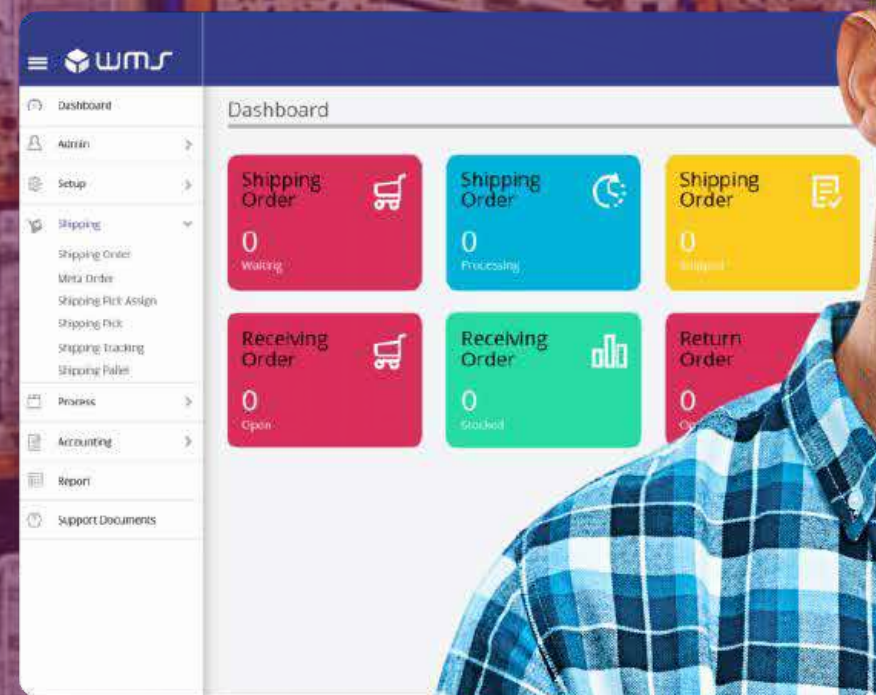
wms

Dashboard
Admin
Setup
Shipping
Shipping Order
Meta Order
Shipping Pick Assign
Shipping Pick
Shipping Tracking
Shipping Pallet
Process
Accounting
Report
Support Documents

Dashboard

Shipping Order
0
Waiting

Shipping Order
0
Processing

Shipping Order
0
Shipped

Receiving Order
0
Open

Receiving Order
0
Stocked

Return Order
0
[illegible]